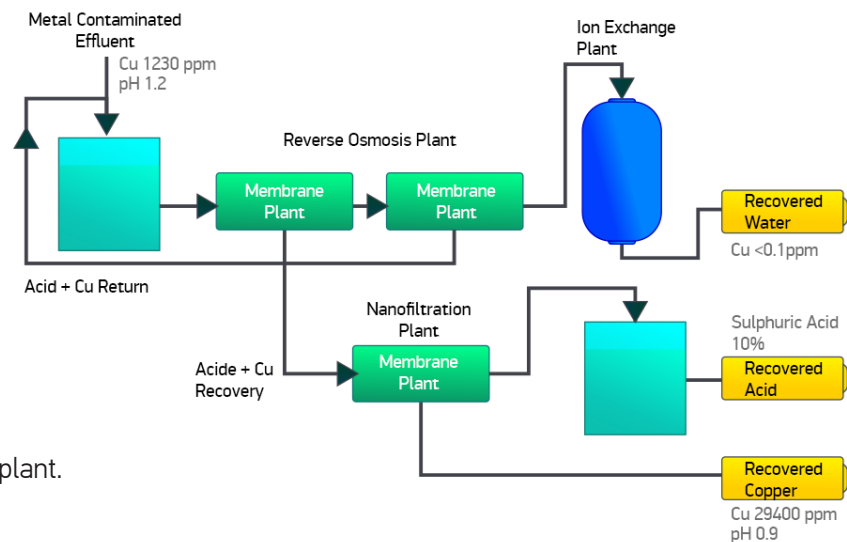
Metal Contaminated Effluent
Cu 1230 ppm
pH 1.2

Reverse Osmosis Plant

Membrane Plant

Membrane Plant

Ion Exchange Plant

Recovered Water
Cu <0.1ppm

Acid + Cu Return

Nanofiltration Plant

Acide + Cu Recovery

Membrane Plant

Sulphuric Acid 10%

Recovered Acid

Recovered Copper
Cu 29400 ppm
pH 0.9

plant.